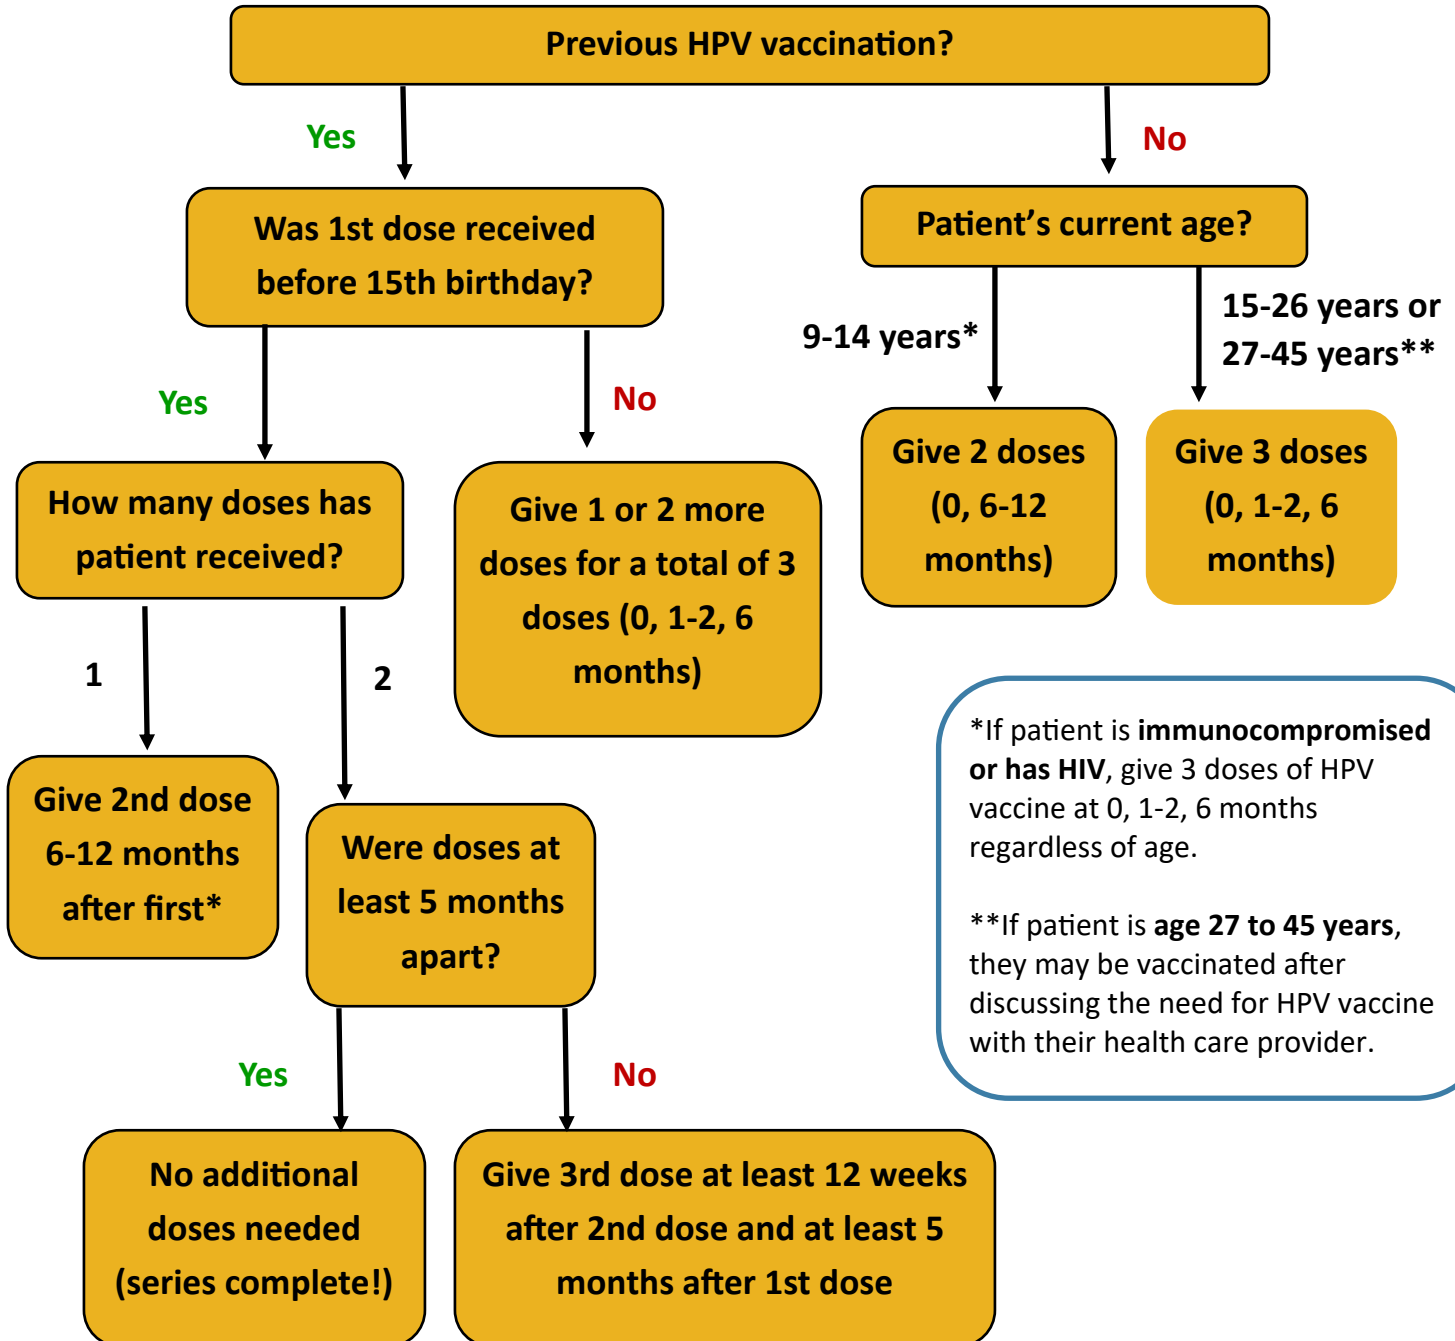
Previous HPV vaccination?

Yes

No

Was 1st dose received before 15th birthday?

Patient’s current age?

9-14 years*

15-26 years or 27-45 years**

Yes

No

Give 2 doses (0, 6-12 months)

Give 3 doses (0, 1-2, 6 months)

How many doses has patient received?

Give 1 or 2 more doses for a total of 3 doses (0, 1-2, 6 months)

1

2

*If patient is **immunocompromised or has HIV**, give 3 doses of HPV vaccine at 0, 1-2, 6 months regardless of age.

**If patient is **age 27 to 45 years**, they may be vaccinated after discussing the need for HPV vaccine with their health care provider.

Give 2nd dose 6-12 months after first*

Were doses at least 5 months apart?

Yes

No

No additional doses needed (series complete!)

Give 3rd dose at least 12 weeks after 2nd dose and at least 5 months after 1st dose